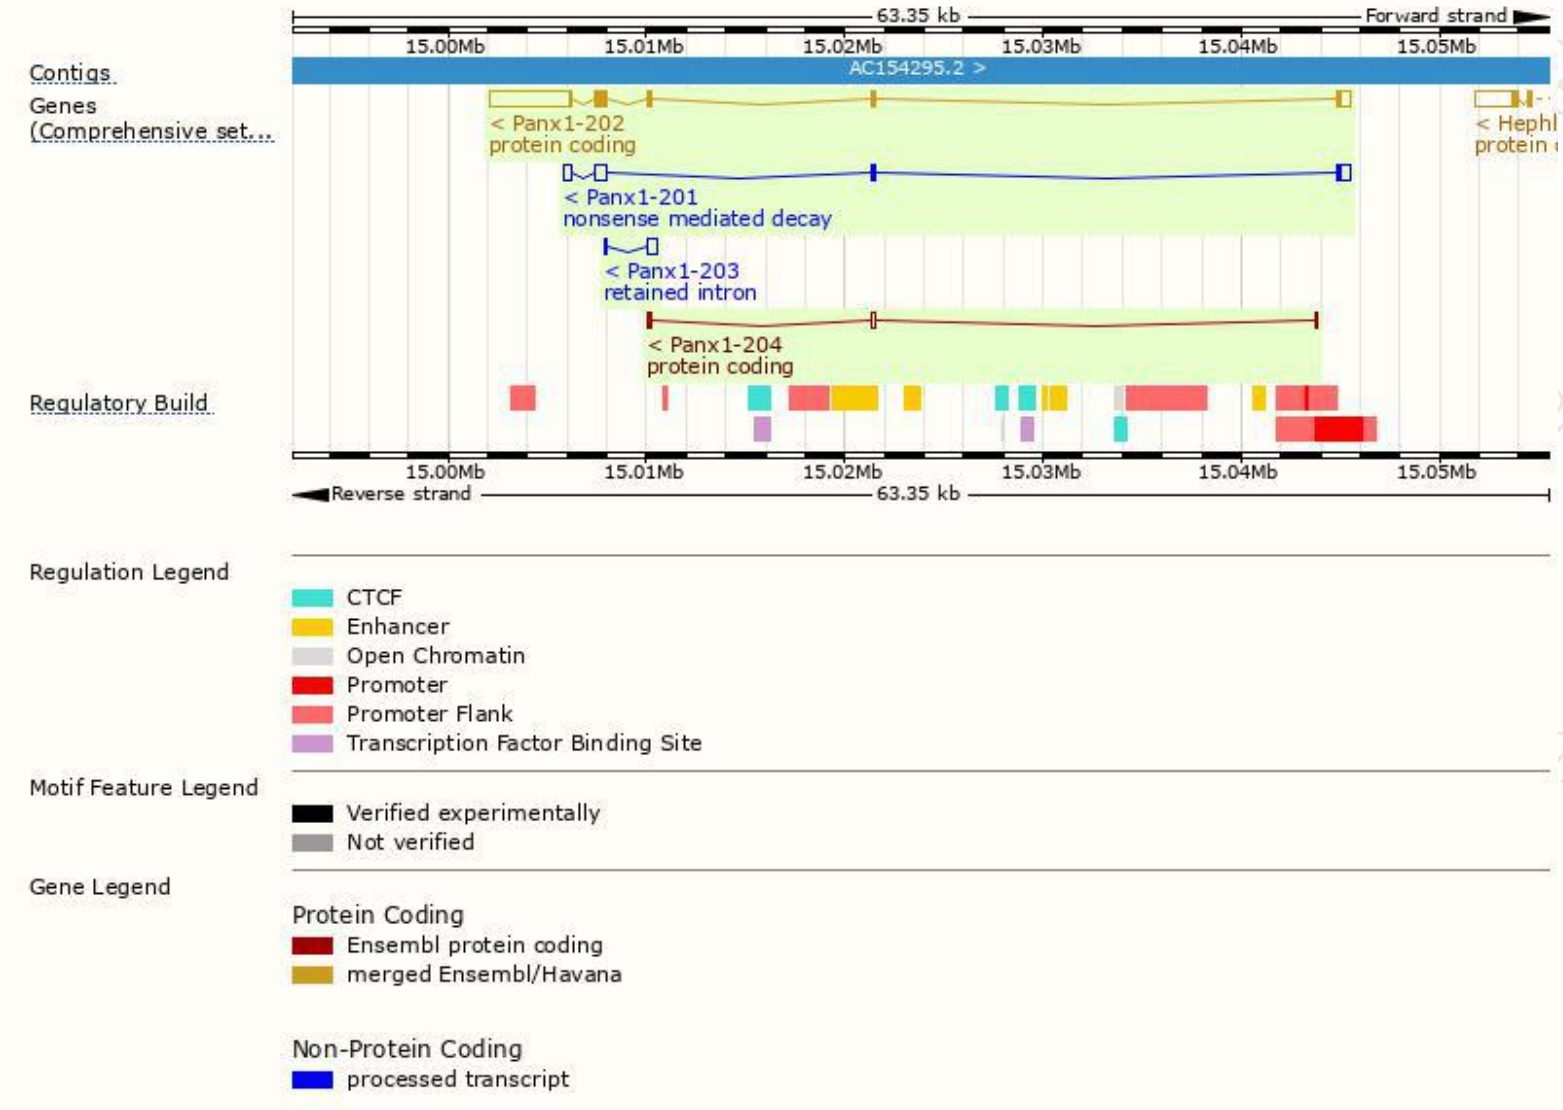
63.35 kb
Forward strand
15.00Mb 15.01Mb 15.02Mb 15.03Mb 15.04Mb 15.05Mb

Contigs
AC154295.2 >

Genes (Comprehensive set...
< Panx1-202
protein coding
< Hephl
protein
< Panx1-201
nonsense mediated decay
< Panx1-203
retained intron
< Panx1-204
protein coding

Regulatory Build

15.00Mb 15.01Mb 15.02Mb 15.03Mb 15.04Mb 15.05Mb
Reverse strand
63.35 kb

Regulation Legend
CTCF
Enhancer
Open Chromatin
Promoter
Promoter Flank
Transcription Factor Binding Site

Motif Feature Legend
Verified experimentally
Not verified

Gene Legend
Protein Coding
Ensembl protein coding
merged Ensembl/Havana

Non-Protein Coding
processed transcript